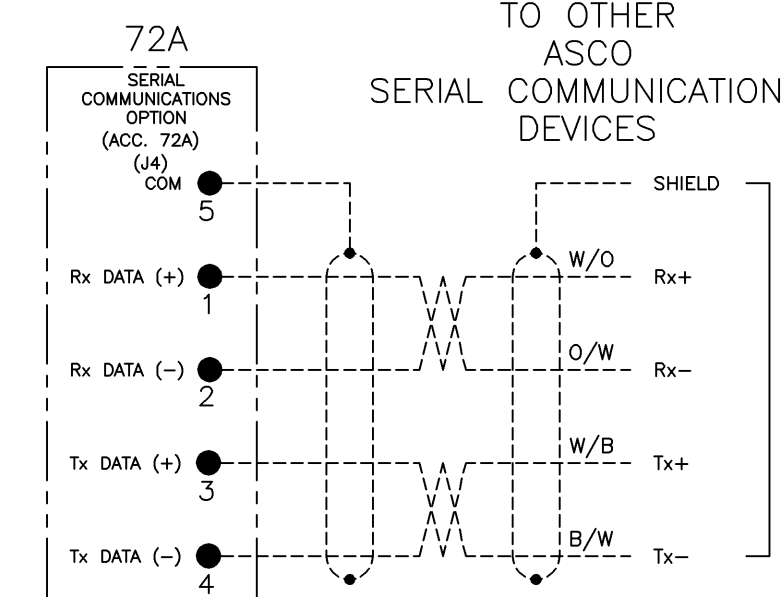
72A

SERIAL COMMUNICATIONS OPTION (ACC. 72A) (J4)

COM 5

Rx DATA (+) 1

Rx DATA (–) 2

Tx DATA (+) 3

Tx DATA (–) 4

TO OTHER ASCO SERIAL COMMUNICATION DEVICES

SHIELD

W/O Rx+

O/W Rx–

W/B Tx+

B/W Tx–